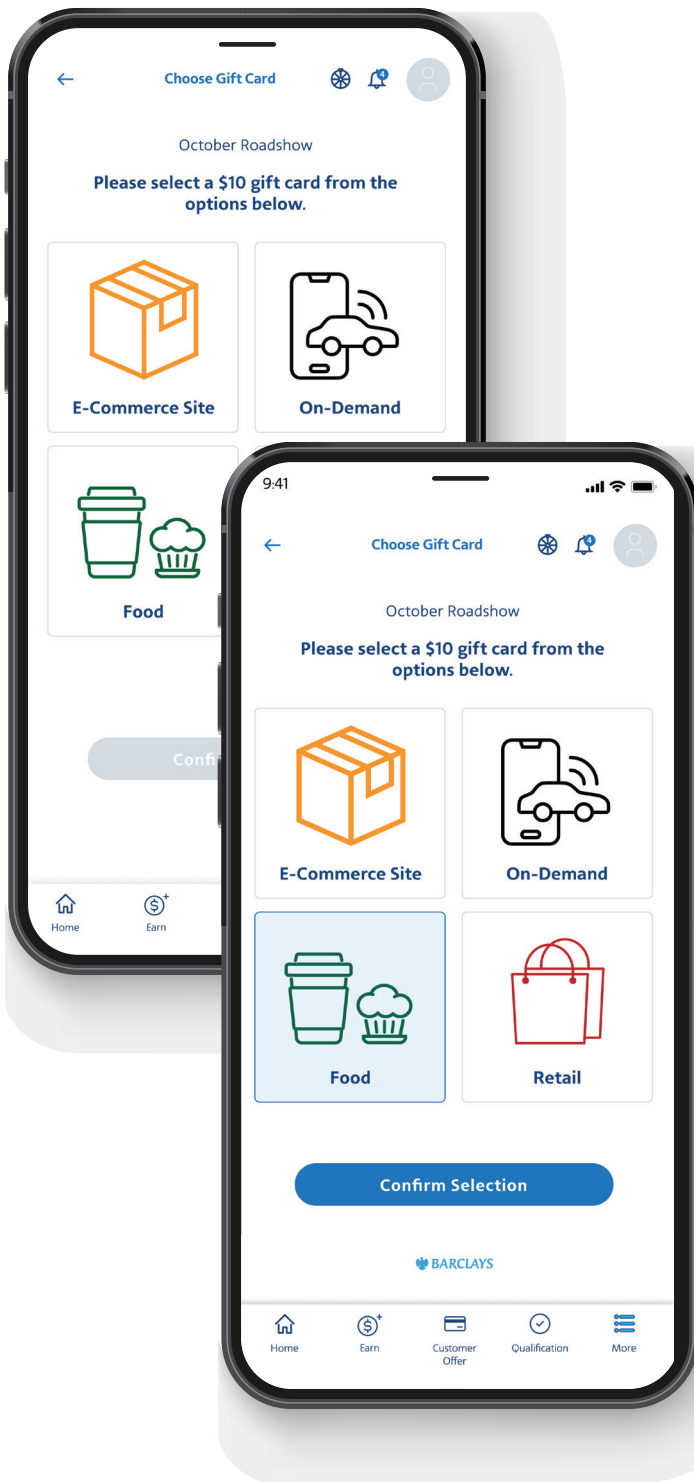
Choose Gift Card

4

October Roadshow

Please select a $10 gift card from the options below.

E-Commerce Site

On-Demand

Food

Confi

Home

Earn

9:41

Choose Gift Card

4

October Roadshow

Please select a $10 gift card from the options below.

E-Commerce Site

On-Demand

Food

Retail

Confirm Selection

BARCLAYS

Home

Earn

Customer Offer

Qualification

More